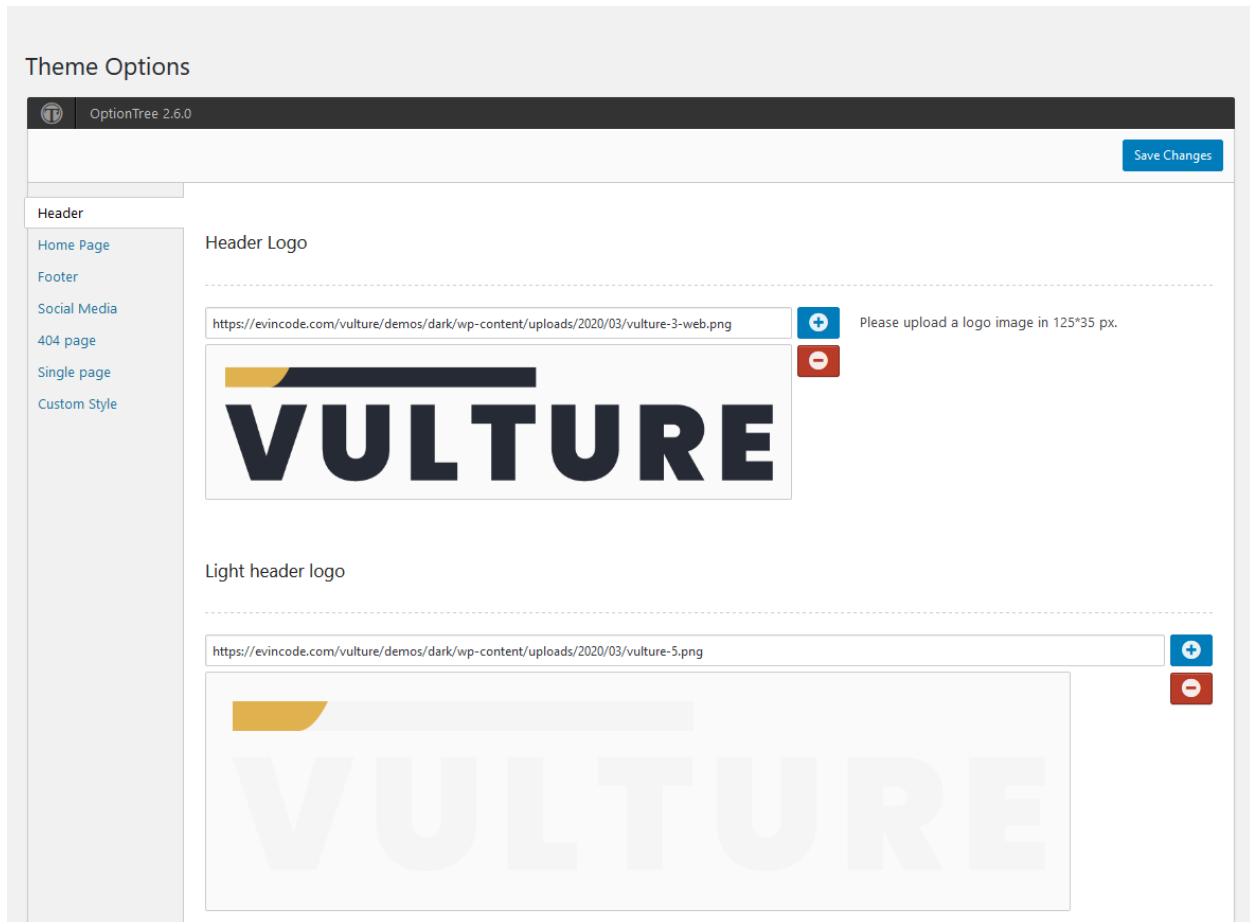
Theme Options

OptionTree 2.6.0

Save Changes

Header
Home Page
Footer
Social Media
404 page
Single page
Custom Style

Header Logo

https://evincode.com/vulture/demos/dark/wp-content/uploads/2020/03/vulture-3-web.png

Please upload a logo image in 125*35 px.

VULTURE

Light header logo

https://evincode.com/vulture/demos/dark/wp-content/uploads/2020/03/vulture-5.png

VULTURE